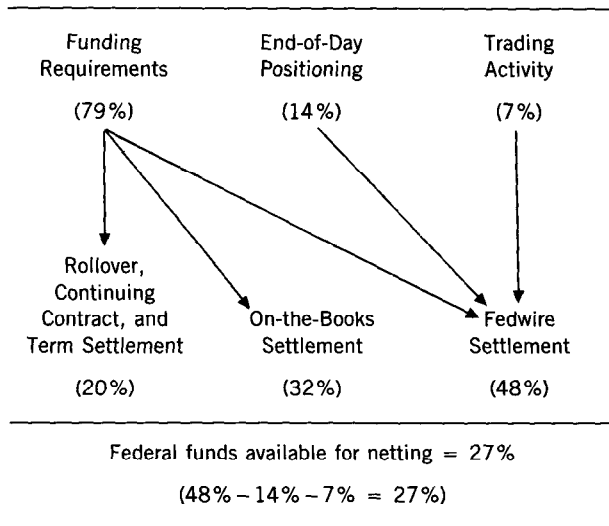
Funding Requirements

(79%)

End-of-Day Positioning

(14%)

Trading Activity

(7%)

Rollover, Continuing Contract, and Term Settlement

(20%)

On-the-Books Settlement

(32%)

Fedwire Settlement

(48%)

Federal funds available for netting = 27%

(48% − 14% − 7% = 27%)